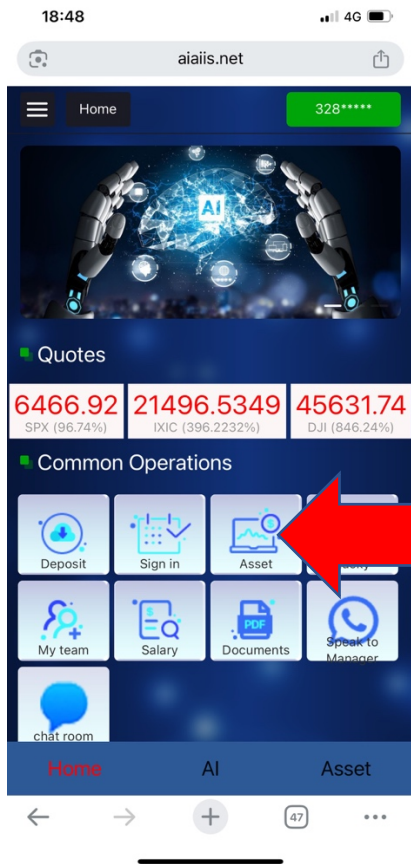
18:48
4G
aiaiis.net
Home
328*****
AI
Quotes
6466.92
SPX (96.74%)
21496.5349
IXIC (396.2232%)
45631.74
DJI (846.24%)
Common Operations
Deposit
Sign in
Asset
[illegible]
My team
Salary
PDF
Documents
Speak to Manager
chat room
Home
AI
Asset
47